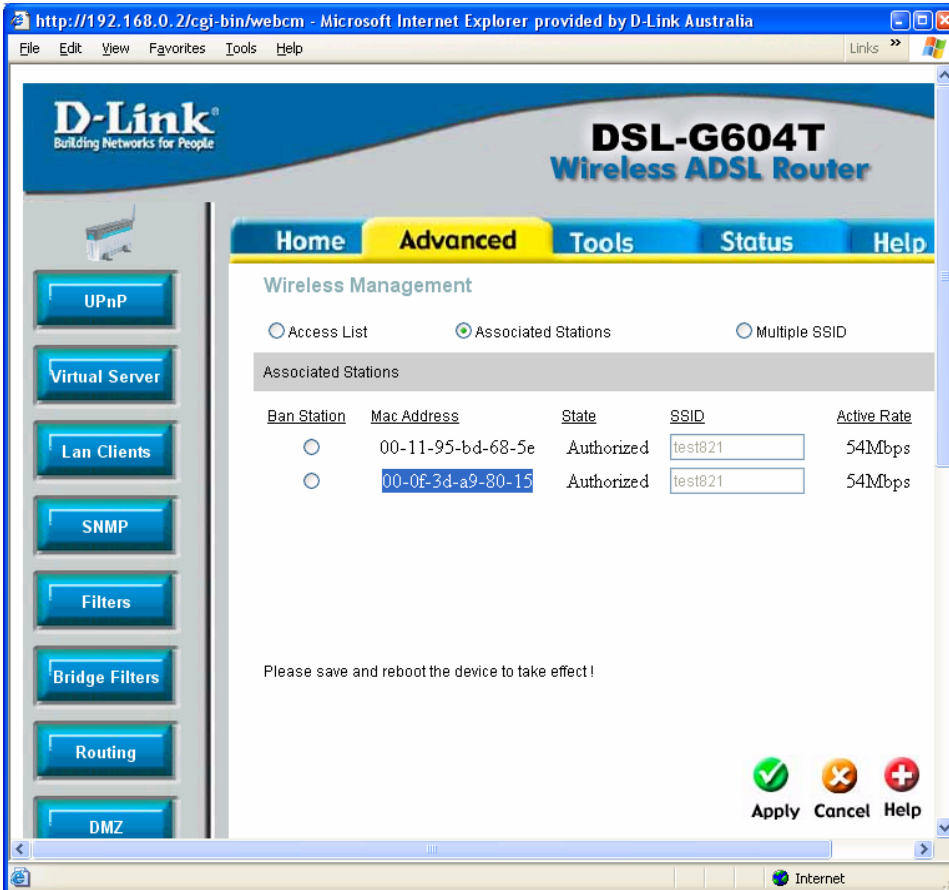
http://192.168.0.2/cgi-bin/webcm - Microsoft Internet Explorer provided by D-Link Australia

File Edit View Favorites Tools Help

Links »

D-Link®
Building Networks for People

DSL-G604T
Wireless ADSL Router

Home Advanced Tools Status Help

UPnP
Virtual Server
Lan Clients
SNMP
Filters
Bridge Filters
Routing
DMZ

Wireless Management

Access List   Associated Stations   Multiple SSID

Associated Stations

| Ban Station | Mac Address | State | SSID | Active Rate |
|---|---|---|---|---|
| | 00-11-95-bd-68-5e | Authorized | test821 | 54Mbps |
| | 00-0f-3d-a9-80-15 | Authorized | test821 | 54Mbps |

Please save and reboot the device to take effect !

Apply Cancel Help

Internet